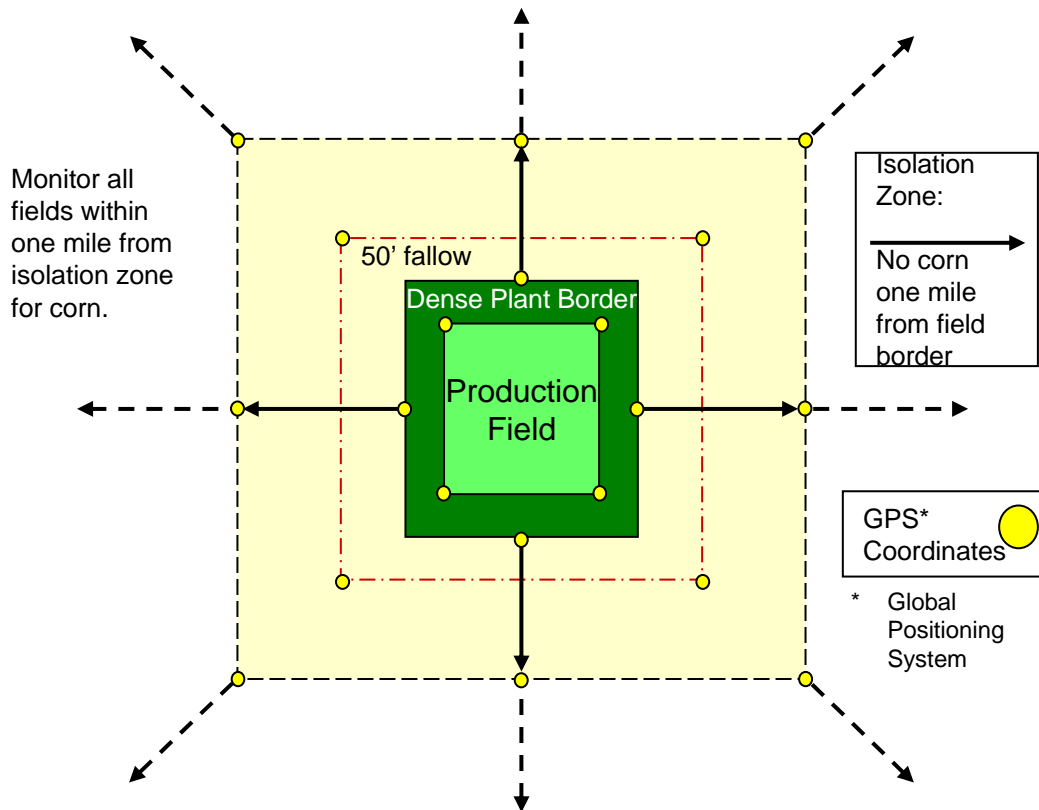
Monitor all fields within one mile from isolation zone for corn.

50' fallow

Dense Plant Border

Production Field

Isolation Zone:

No corn one mile from field border

GPS* Coordinates

* Global Positioning System